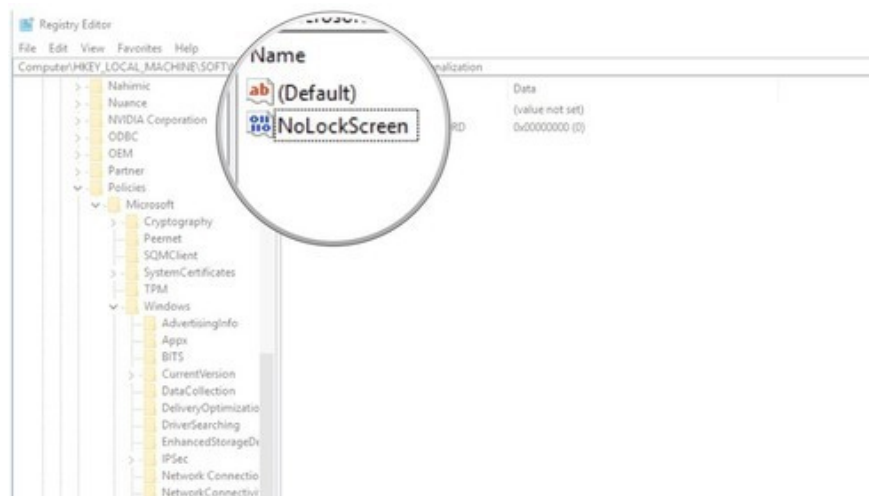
Registry Editor

File Edit View Favorites Help

Computer\HKEY_LOCAL_MACHINE\SOFTW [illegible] nalization

Nahimic
Nuance
NVIDIA Corporation
ODBC
OEM
Partner
Policies
Microsoft
Cryptography
Peernet
SQMClient
SystemCertificates
TPM
Windows
AdvertisingInfo
Appx
BITS
CurrentVersion
DataCollection
DeliveryOptimizatio
DriverSearching
EnhancedStorageDe
IPSec
Network Connectio
NetworkConnectivi

Name
(Default)
NoLockScreen

RD

Data
(value not set)
0x00000000 (0)